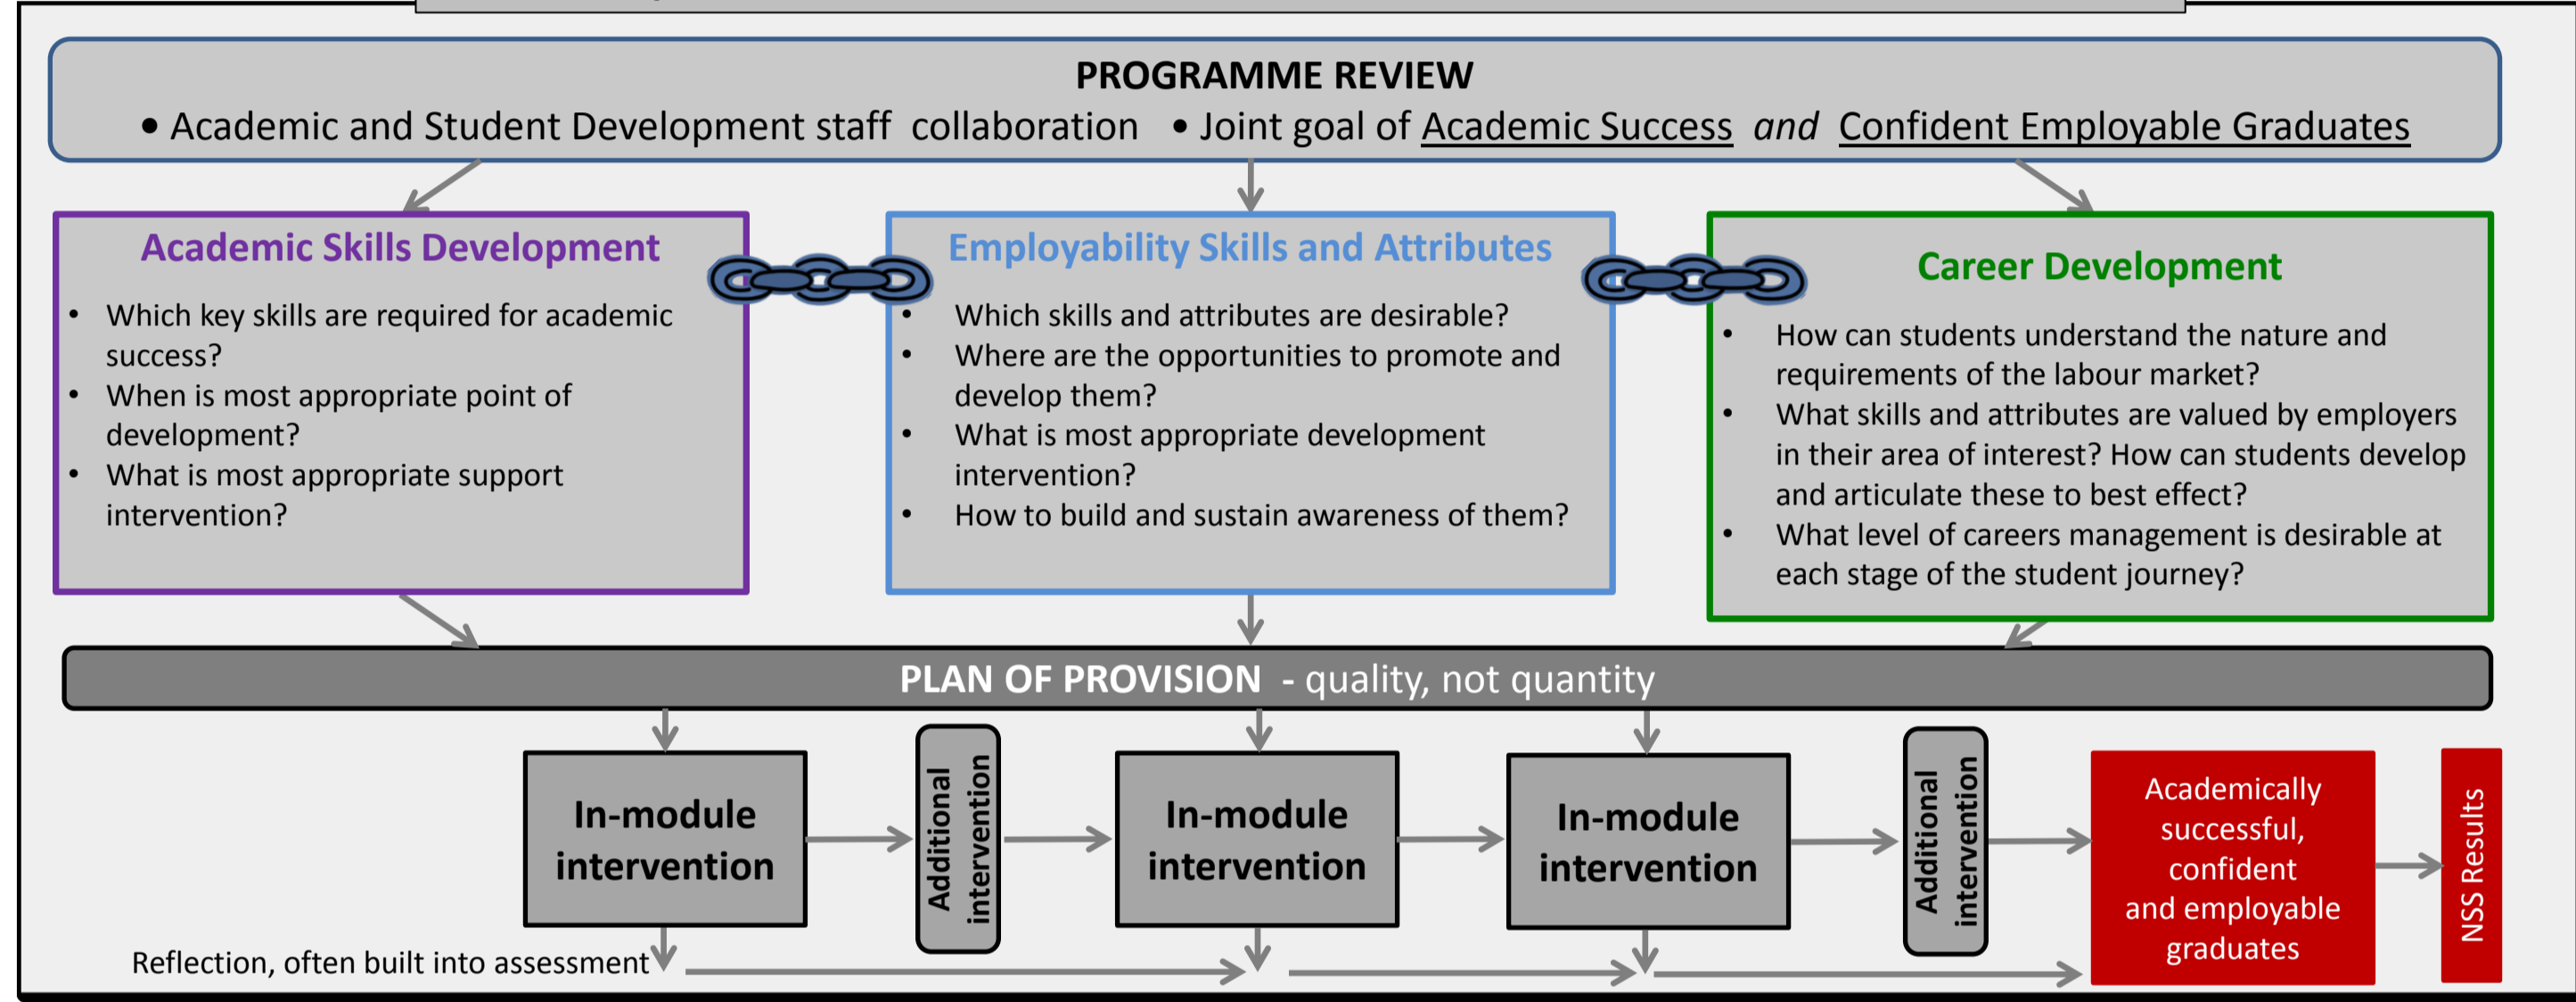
PROGRAMME REVIEW

• Academic and Student Development staff collaboration • Joint goal of Academic Success *and* Confident Employable Graduates

Academic Skills Development

- Which key skills are required for academic success?
- When is most appropriate point of development?
- What is most appropriate support intervention?

Employability Skills and Attributes

- Which skills and attributes are desirable?
- Where are the opportunities to promote and develop them?
- What is most appropriate development intervention?
- How to build and sustain awareness of them?

Career Development

- How can students understand the nature and requirements of the labour market?
- What skills and attributes are valued by employers in their area of interest? How can students develop and articulate these to best effect?
- What level of careers management is desirable at each stage of the student journey?

PLAN OF PROVISION - quality, not quantity

In-module intervention

Additional intervention

In-module intervention

In-module intervention

Additional intervention

Academically successful, confident and employable graduates

NSS Results

Reflection, often built into assessment